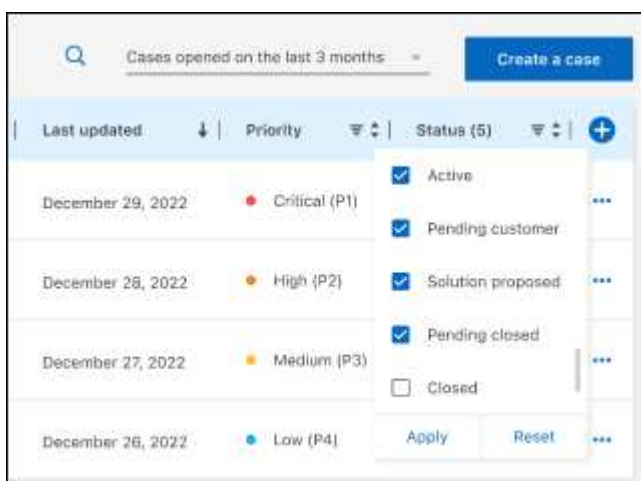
Cases opened on the last 3 months

Create a case

| Last updated | Priority | Status (5) |
|---|---|---|
| December 29, 2022 | Critical (P1) | |
| December 28, 2022 | High (P2) | |
| December 27, 2022 | Medium (P3) | |
| December 26, 2022 | Low (P4) | |

Active

Pending customer

Solution proposed

Pending closed

Closed

Apply

Reset